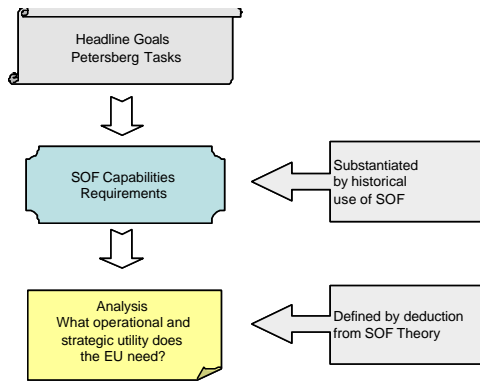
Headline Goals
Petersberg Tasks

SOF Capabilities
Requirements

Substantiated
by historical
use of SOF

Analysis
What operational and
strategic utility does
the EU need?

Defined by deduction
from SOF Theory